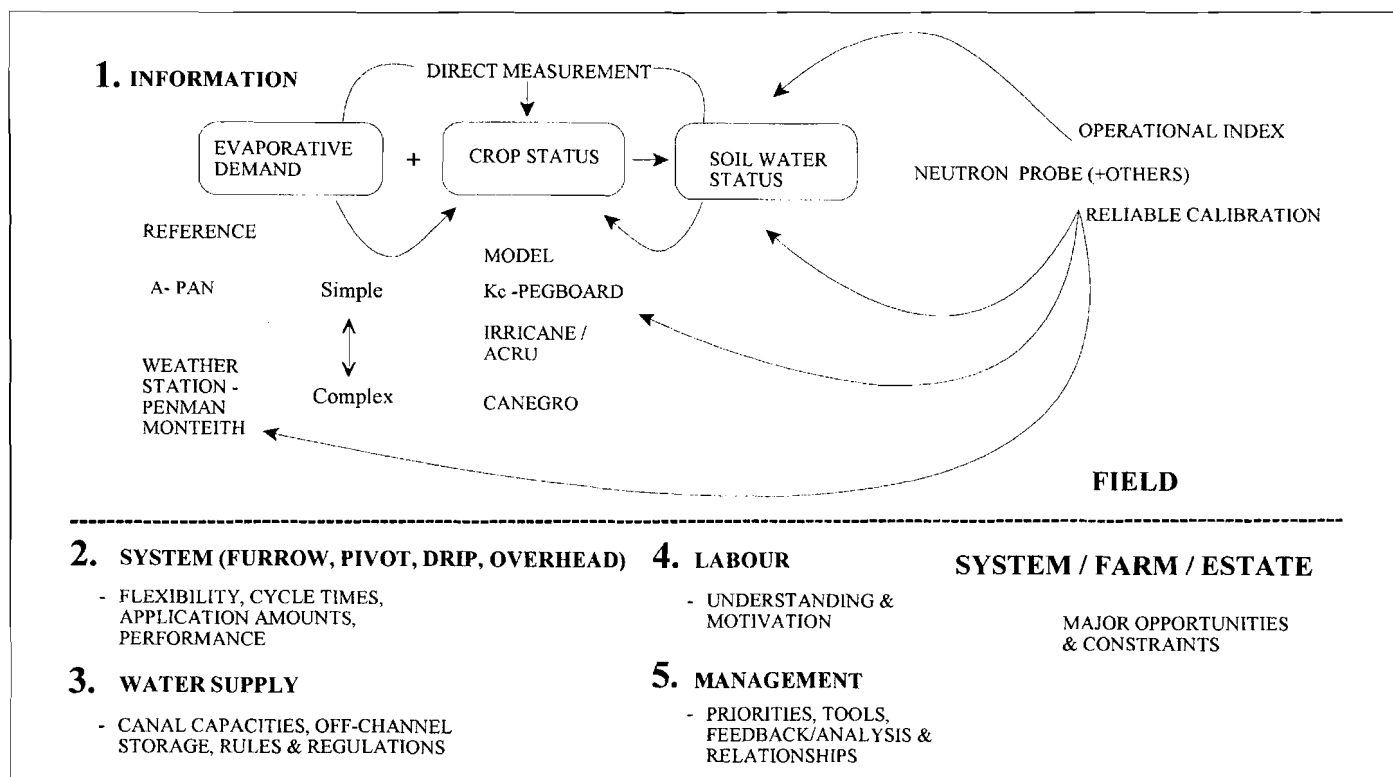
1. INFORMATION

DIRECT MEASUREMENT

EVAPORATIVE DEMAND + CROP STATUS → SOIL WATER STATUS

OPERATIONAL INDEX

NEUTRON PROBE (+OTHERS)

RELIABLE CALIBRATION

REFERENCE

A- PAN

WEATHER STATION - PENMAN MONTEITH

Simple

Complex

MODEL

Kc -PEGBOARD

IRRICANE / ACRU

CANEGRO

FIELD

2. SYSTEM (FURROW, PIVOT, DRIP, OVERHEAD)

- FLEXIBILITY, CYCLE TIMES, APPLICATION AMOUNTS, PERFORMANCE

3. WATER SUPPLY

- CANAL CAPACITIES, OFF-CHANNEL STORAGE, RULES & REGULATIONS

4. LABOUR

- UNDERSTANDING & MOTIVATION

5. MANAGEMENT

- PRIORITIES, TOOLS, FEEDBACK/ANALYSIS & RELATIONSHIPS

SYSTEM / FARM / ESTATE

MAJOR OPPORTUNITIES & CONSTRAINTS